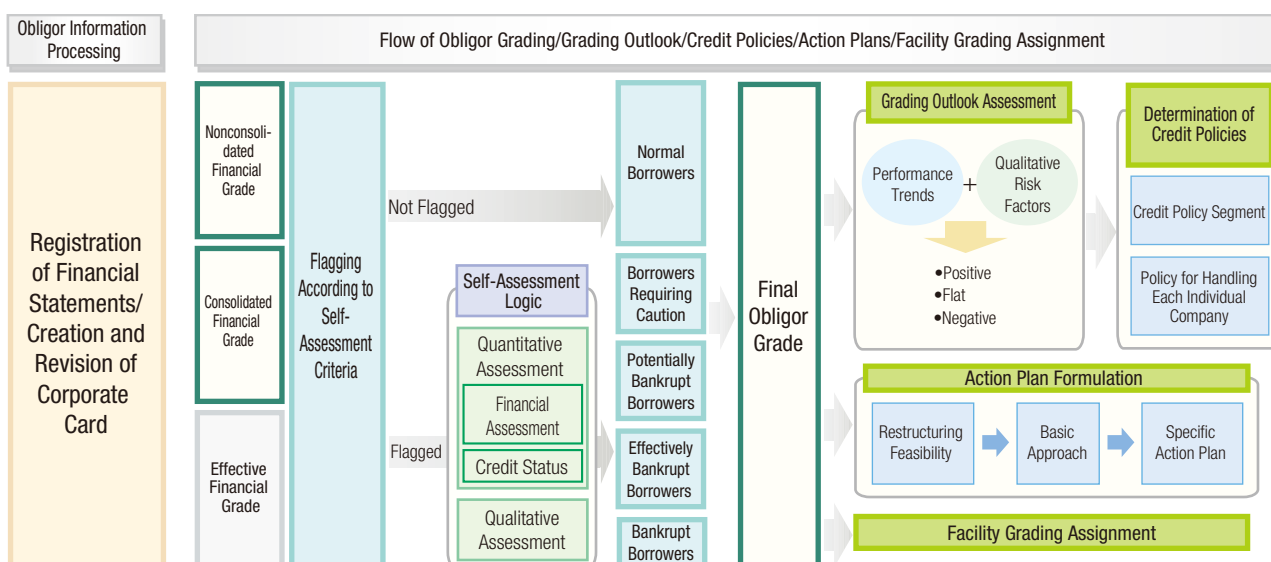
Obligor Information Processing

Flow of Obligor Grading/Grading Outlook/Credit Policies/Action Plans/Facility Grading Assignment

Registration of Financial Statements/ Creation and Revision of Corporate Card

Nonconsolidated Financial Grade

Consolidated Financial Grade

Effective Financial Grade

Flagging According to Self-Assessment Criteria

Not Flagged

Flagged

Self-Assessment Logic

Quantitative Assessment

Financial Assessment

Credit Status

Qualitative Assessment

Normal Borrowers

Borrowers Requiring Caution

Potentially Bankrupt Borrowers

Effectively Bankrupt Borrowers

Bankrupt Borrowers

Final Obligor Grade

Grading Outlook Assessment

Performance Trends

+

Qualitative Risk Factors

•Positive
•Flat
•Negative

Determination of Credit Policies

Credit Policy Segment

Policy for Handling Each Individual Company

Action Plan Formulation

Restructuring Feasibility

Basic Approach

Specific Action Plan

Facility Grading Assignment